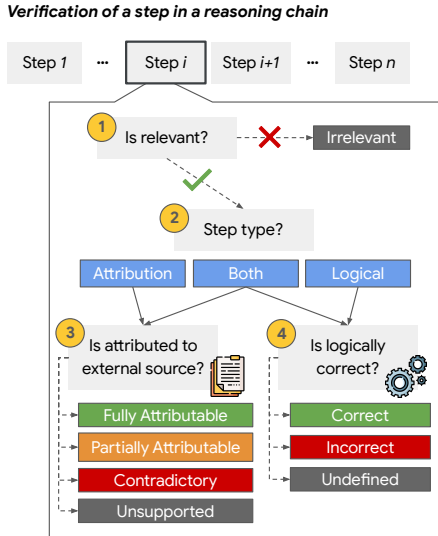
Verification of a step in a reasoning chain

Step 1 ··· Step i Step i+1 ··· Step n

1 Is relevant?

Irrelevant

2 Step type?

Attribution Both Logical

3 Is attributed to external source?

4 Is logically correct?

Fully Attributable

Partially Attributable

Contradictory

Unsupported

Correct

Incorrect

Undefined